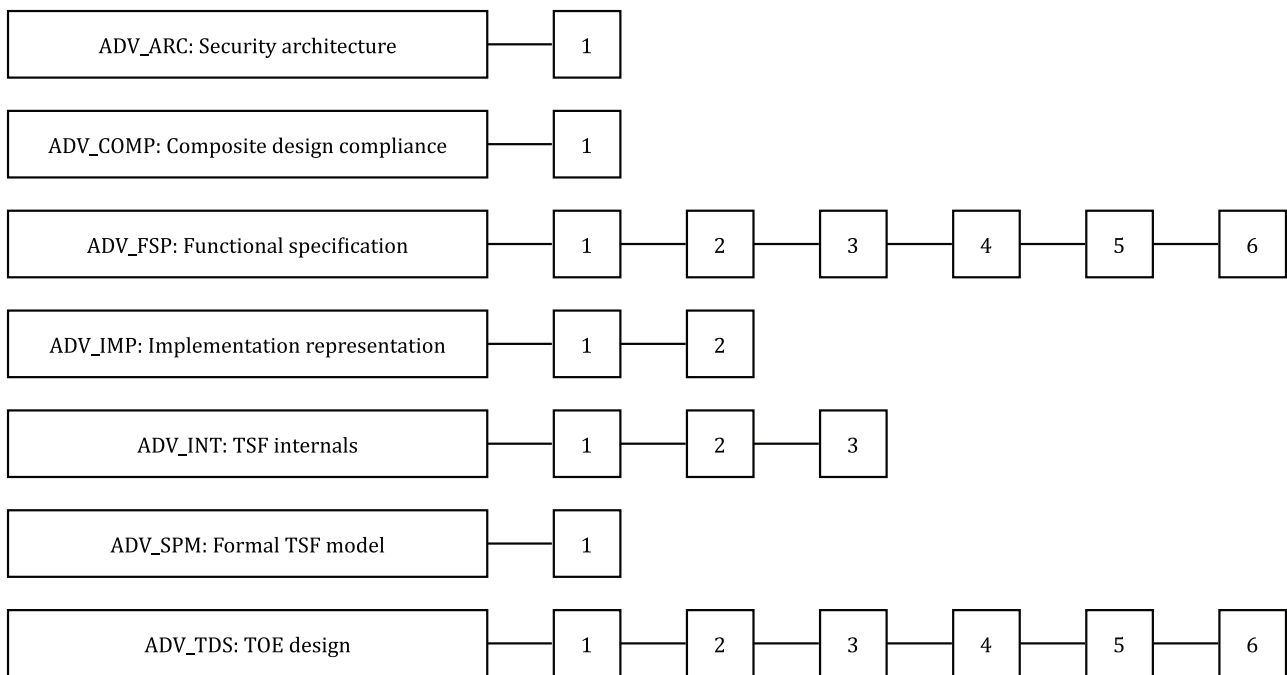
ADV_ARC: Security architecture 1

ADV_COMP: Composite design compliance 1

ADV_FSP: Functional specification 1 2 3 4 5 6

ADV_IMP: Implementation representation 1 2

ADV_INT: TSF internals 1 2 3

ADV_SPM: Formal TSF model 1

ADV_TDS: TOE design 1 2 3 4 5 6